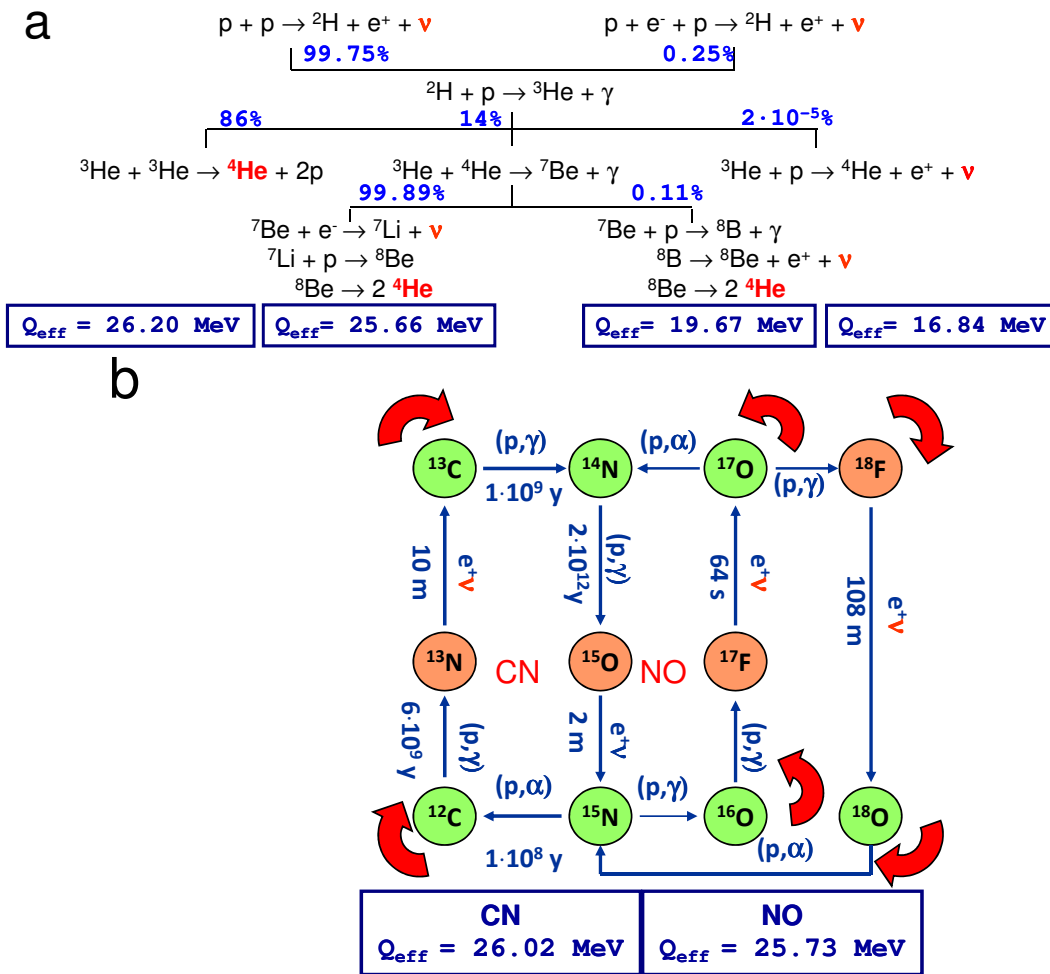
a

p + p → $^2$H + e$^+$ + ν

p + e$^-$ + p → $^2$H + e$^+$ + ν

99.75%

0.25%

$^2$H + p → $^3$He + γ

86%

14%

$2\cdot10^{-5}$%

$^3$He + $^3$He → $^4$He + 2p

$^3$He + $^4$He → $^7$Be + γ

$^3$He + p → $^4$He + e$^+$ + ν

99.89%

0.11%

$^7$Be + e$^-$ → $^7$Li + ν

$^7$Li + p → $^8$Be

$^8$Be → 2 $^4$He

$^7$Be + p → $^8$B + γ

$^8$B → $^8$Be + e$^+$ + ν

$^8$Be → 2 $^4$He

$Q_{eff}$ = 26.20 MeV

$Q_{eff}$ = 25.66 MeV

$Q_{eff}$ = 19.67 MeV

$Q_{eff}$ = 16.84 MeV

b

$^{13}$C

(p,γ)

$1\cdot10^9$ y

$^{14}$N

(p,α)

$^{17}$O

(p,γ)

$^{18}$F

10 m

e$^+$ν

(p,γ)

$2\cdot10^{12}$y

64 s

e$^+$ν

108 m

e$^+$ν

$^{13}$N

CN

$^{15}$O

NO

$^{17}$F

$6\cdot10^9$ y

(p,γ)

2 m

e$^+$ν

(p,γ)

$^{12}$C

(p,α)

$^{15}$N

(p,γ)

$^{16}$O

$^{18}$O

$1\cdot10^8$ y

(p,α)

CN
$Q_{eff}$ = 26.02 MeV

NO
$Q_{eff}$ = 25.73 MeV